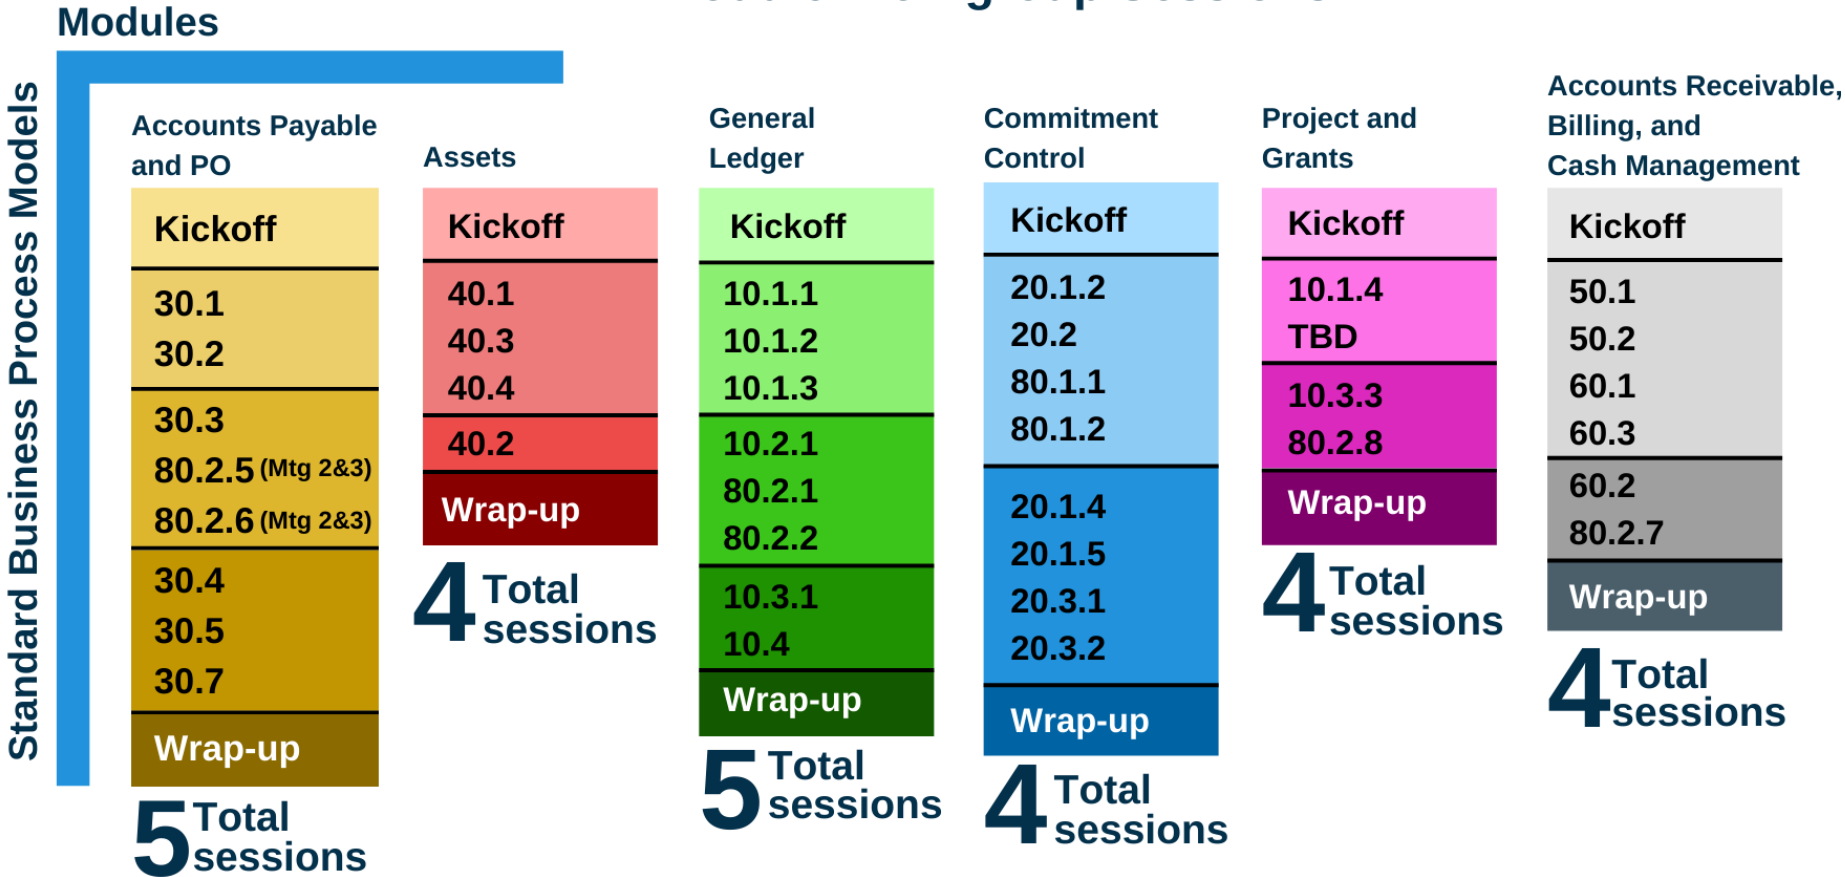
Modules

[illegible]

Standard Business Process Models

Accounts Payable and PO

Kickoff

30.1
30.2

30.3
80.2.5 (Mtg 2&3)
80.2.6 (Mtg 2&3)

30.4
30.5
30.7

Wrap-up

5 Total sessions

Assets

Kickoff

40.1
40.3
40.4

40.2

Wrap-up

4 Total sessions

General Ledger

Kickoff

10.1.1
10.1.2
10.1.3

10.2.1
80.2.1
80.2.2

10.3.1
10.4

Wrap-up

5 Total sessions

Commitment Control

Kickoff

20.1.2
20.2
80.1.1
80.1.2

20.1.4
20.1.5
20.3.1
20.3.2

Wrap-up

4 Total sessions

Project and Grants

Kickoff

10.1.4
TBD

10.3.3
80.2.8

Wrap-up

4 Total sessions

Accounts Receivable, Billing, and Cash Management

Kickoff

50.1
50.2
60.1
60.3

60.2
80.2.7

Wrap-up

4 Total sessions